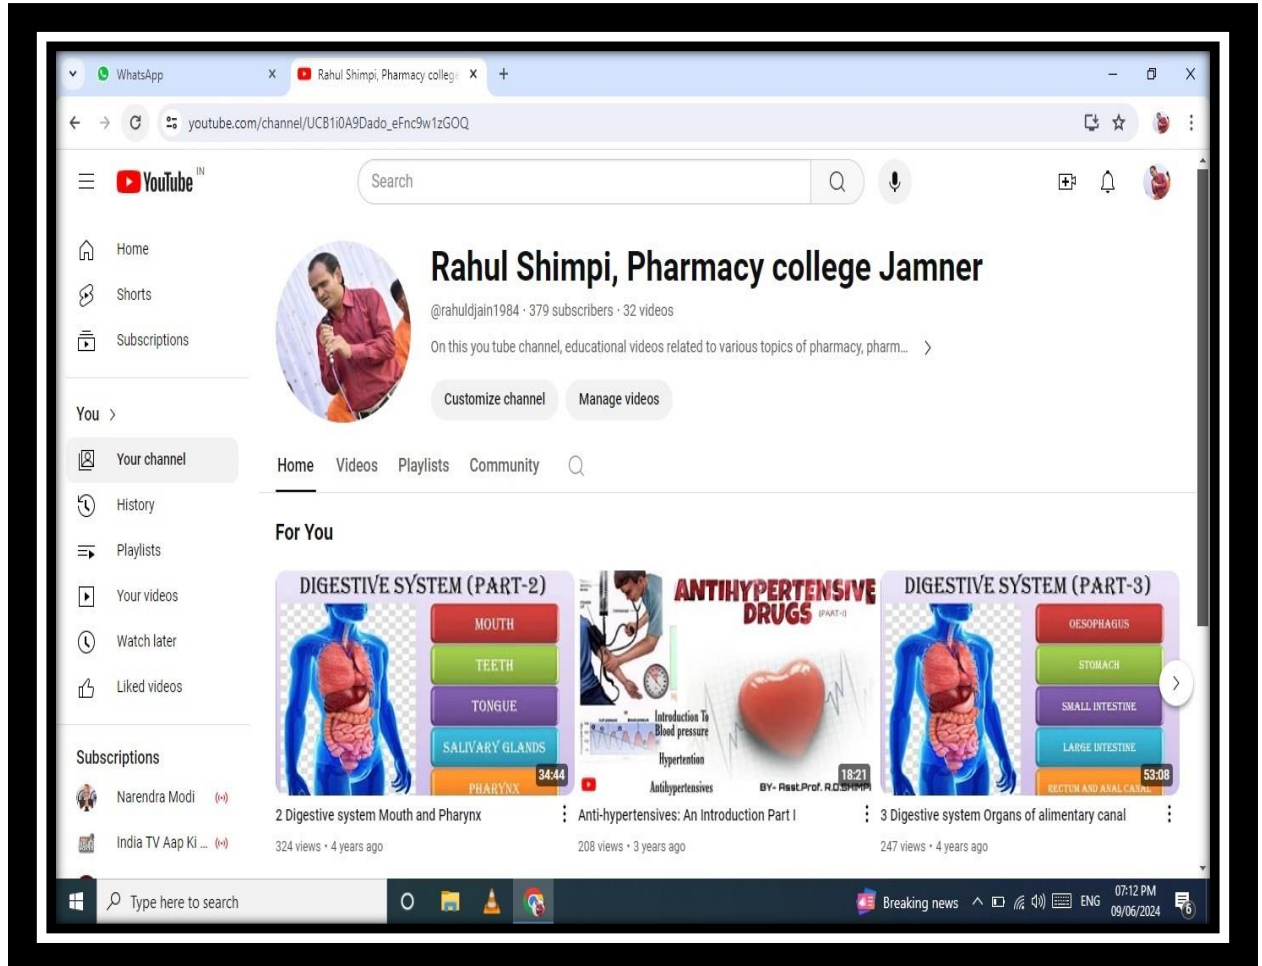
WhatsApp
Rahul Shimpi, Pharmacy college
youtube.com/channel/UCB1i0A9Dado_eFnc9w1zGOQ

YouTube IN
Search

Home
Shorts
Subscriptions
You
Your channel
History
Playlists
Your videos
Watch later
Liked videos
Subscriptions
Narendra Modi
India TV Aap Ki ...

Rahul Shimpi, Pharmacy college Jamner
@rahuldjain1984 · 379 subscribers · 32 videos
On this you tube channel, educational videos related to various topics of pharmacy, pharm...
Customize channel
Manage videos

Home Videos Playlists Community

For You

DIGESTIVE SYSTEM (PART-2)
MOUTH
TEETH
TONGUE
SALIVARY GLANDS
PHARYNX
34:44
2 Digestive system Mouth and Pharynx
324 views · 4 years ago

ANTIHYPERTENSIVE DRUGS (PART-I)
Introduction To Blood pressure
Hypertention
Antihypertensives
BY- Asst.Prof. R.D.SHIMPI
18:21
Anti-hypertensives: An Introduction Part I
208 views · 3 years ago

DIGESTIVE SYSTEM (PART-3)
OESOPHAGUS
STOMACH
SMALL INTESTINE
LARGE INTESTINE
RECTUM AND ANAL CANAL
53:08
3 Digestive system Organs of alimentary canal
247 views · 4 years ago

Type here to search
Breaking news
ENG
07:12 PM
09/06/2024
6